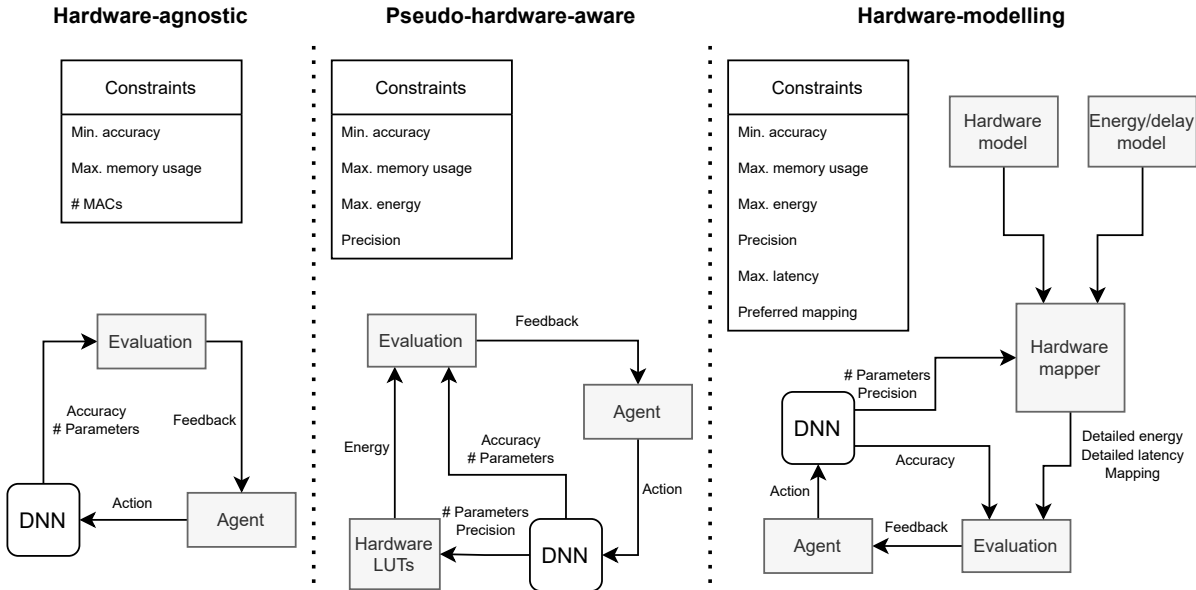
Hardware-agnostic

Constraints

Min. accuracy

Max. memory usage

# MACs

Evaluation

Accuracy
# Parameters

Feedback

DNN

Action

Agent

Pseudo-hardware-aware

Constraints

Min. accuracy

Max. memory usage

Max. energy

Precision

Evaluation

Feedback

Agent

Energy

Accuracy
# Parameters

Action

# Parameters
Precision

Hardware LUTs

DNN

Hardware-modelling

Constraints

Min. accuracy

Max. memory usage

Max. energy

Precision

Max. latency

Preferred mapping

Hardware model

Energy/delay model

Hardware mapper

# Parameters
Precision

DNN

Detailed energy
Detailed latency
Mapping

Accuracy

Action

Feedback

Agent

Evaluation